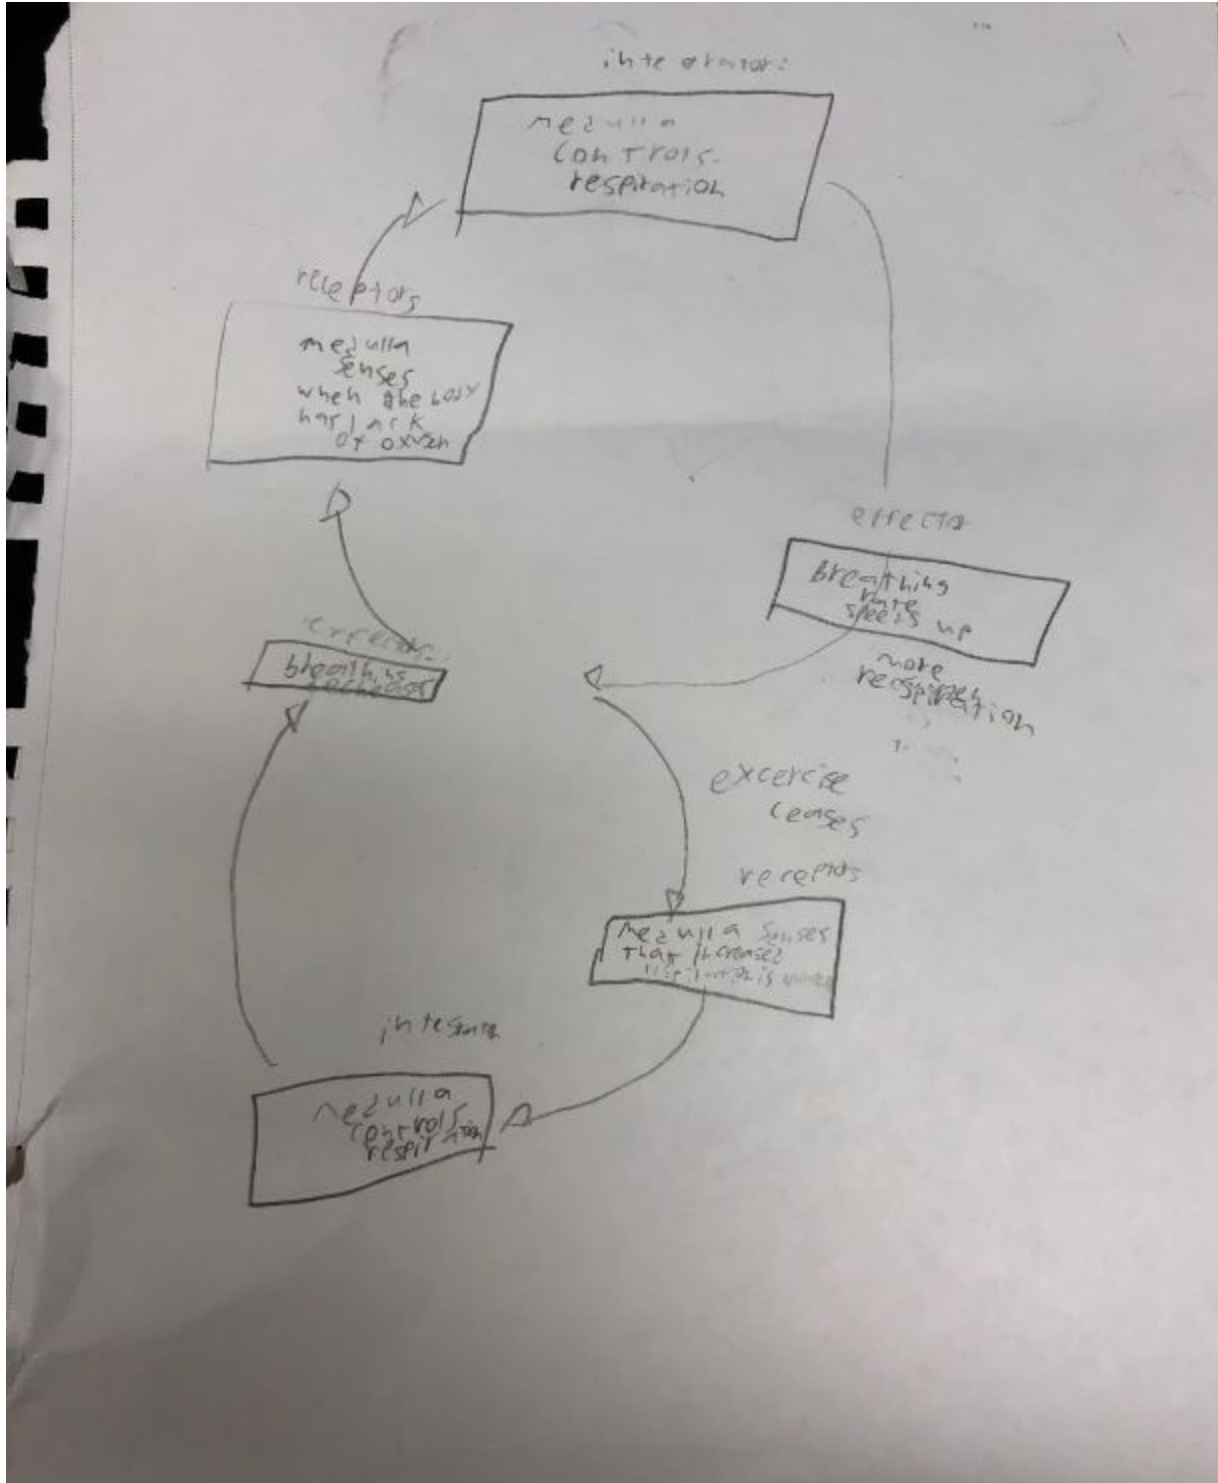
integrators

medulla controls respiration

receptors

medulla senses when the body has lack of oxygen

effectors

breathing rate speeds up

more respiration

effectors

breathing decreases

excercise ceases

receptors

medulla senses that increased respiration is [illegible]

integrator

medulla controls respiration